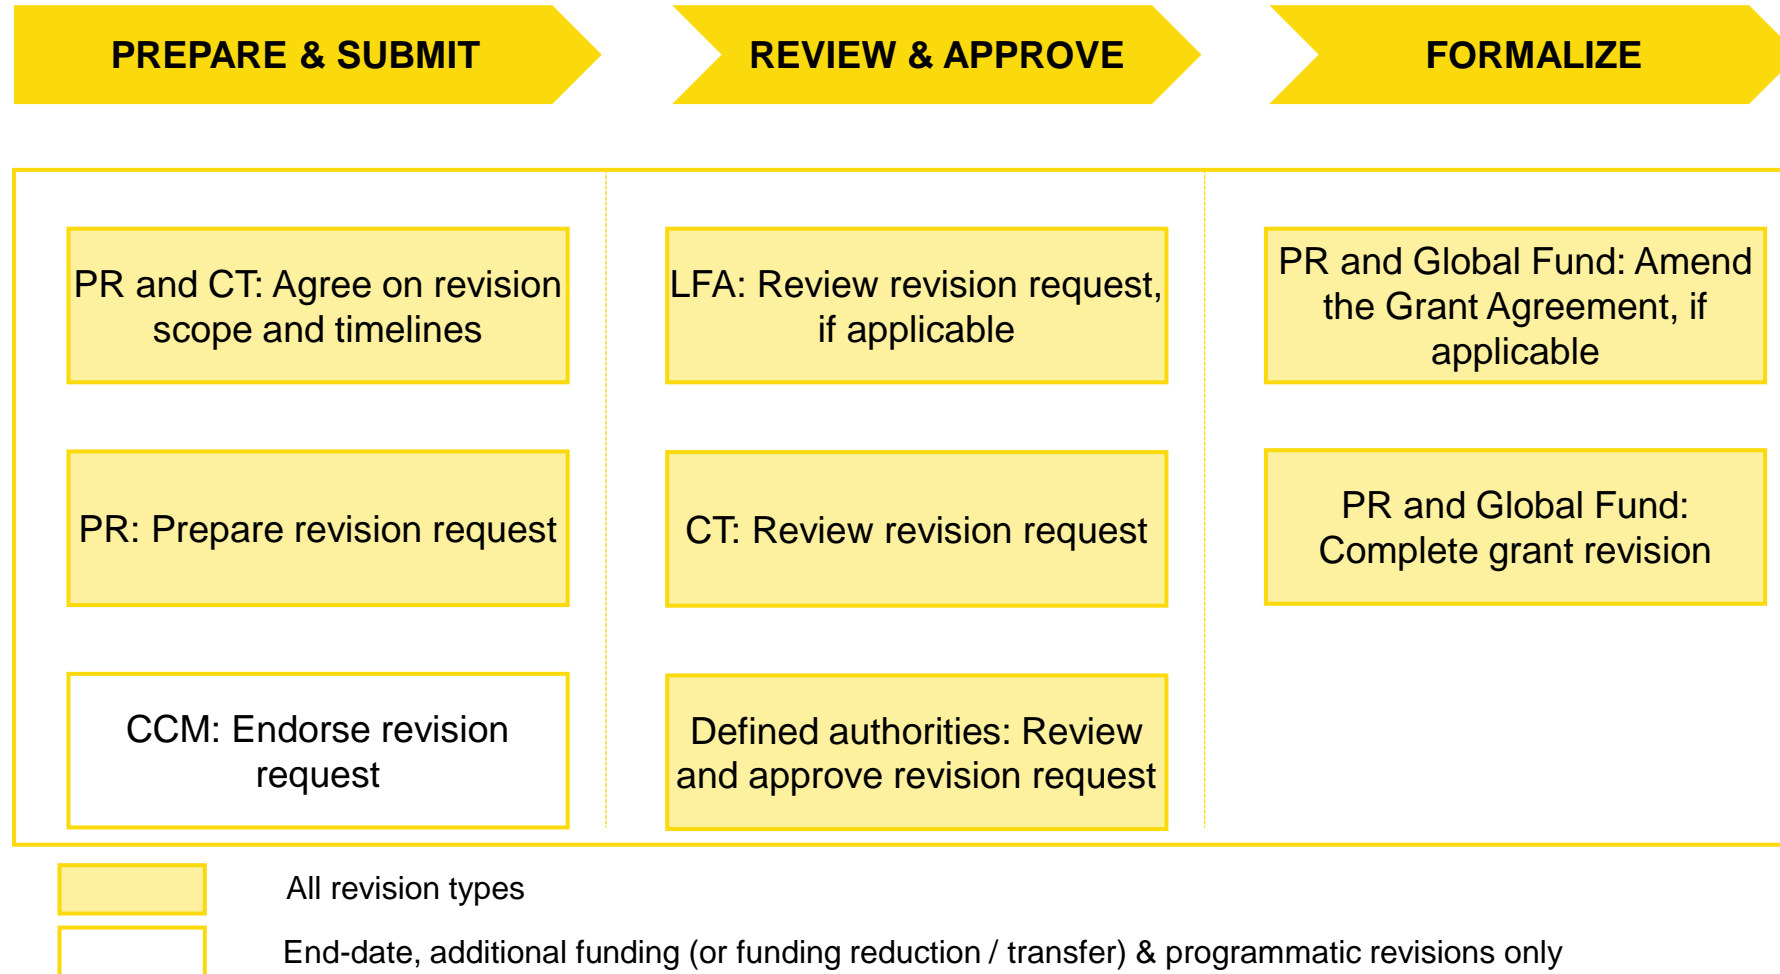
PREPARE & SUBMIT

PR and CT: Agree on revision scope and timelines

PR: Prepare revision request

CCM: Endorse revision request

REVIEW & APPROVE

LFA: Review revision request, if applicable

CT: Review revision request

Defined authorities: Review and approve revision request

FORMALIZE

PR and Global Fund: Amend the Grant Agreement, if applicable

PR and Global Fund: Complete grant revision

All revision types

End-date, additional funding (or funding reduction / transfer) & programmatic revisions only